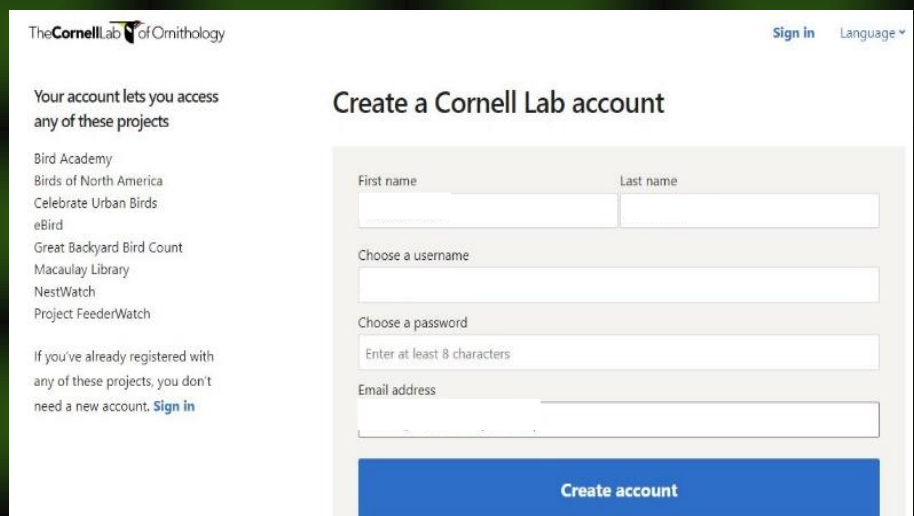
The Cornell Lab of Ornithology

Sign in Language

Your account lets you access any of these projects

Bird Academy
Birds of North America
Celebrate Urban Birds
eBird
Great Backyard Bird Count
Macaulay Library
NestWatch
Project FeederWatch

If you've already registered with any of these projects, you don't need a new account. Sign in

Create a Cornell Lab account

First name

Last name

Choose a username

Choose a password

Enter at least 8 characters

Email address

Create account